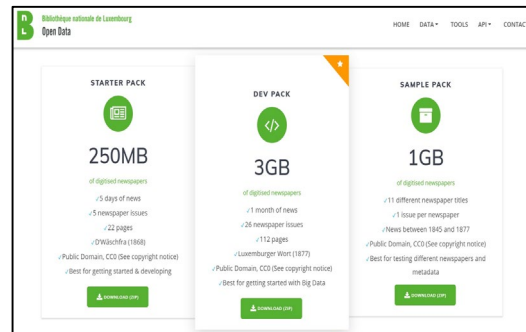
Bibliothèque nationale de Luxembourg
Open Data

HOME DATA▾ TOOLS API▾ CONTAC

STARTER PACK

250MB

of digitised newspapers

✓5 days of news
✓5 newspaper issues
✓22 pages
✓D'Wäschfra (1868)
✓Public Domain, CC0 (See copyright notice)
✓Best for getting started & developing

DOWNLOAD (ZIP)

DEV PACK

3GB

of digitised newspapers

✓1 month of news
✓26 newspaper issues
✓112 pages
✓Luxemburger Wort (1877)
✓Public Domain, CC0 (See copyright notice)
✓Best for getting started with Big Data

DOWNLOAD (ZIP)

SAMPLE PACK

1GB

of digitised newspapers

✓11 different newspaper titles
✓1 issue per newspaper
✓News between 1845 and 1877
✓Public Domain, CC0 (See copyright notice)
✓Best for testing different newspapers and metadata

DOWNLOAD (ZIP)